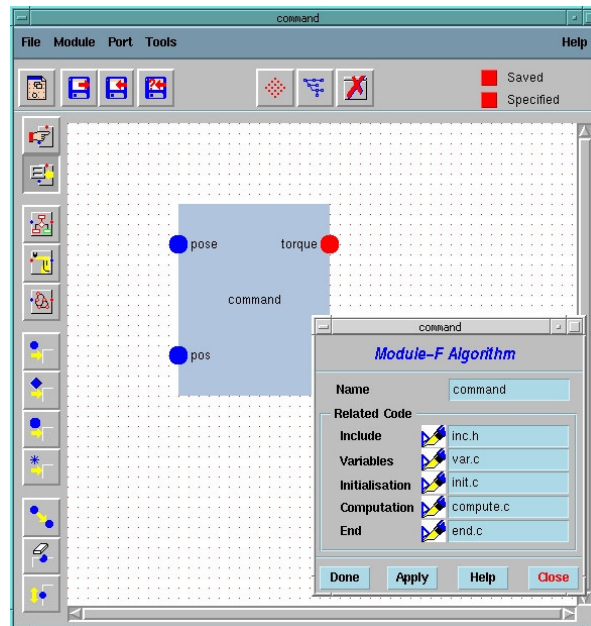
command

File Module Port Tools Help

Saved
Specified

pose
torque
command
pos

command

Module-F Algorithm

Name command

Related Code

Include inc.h
Variables var.c
Initialisation init.c
Computation compute.c
End end.c

Done Apply Help Close